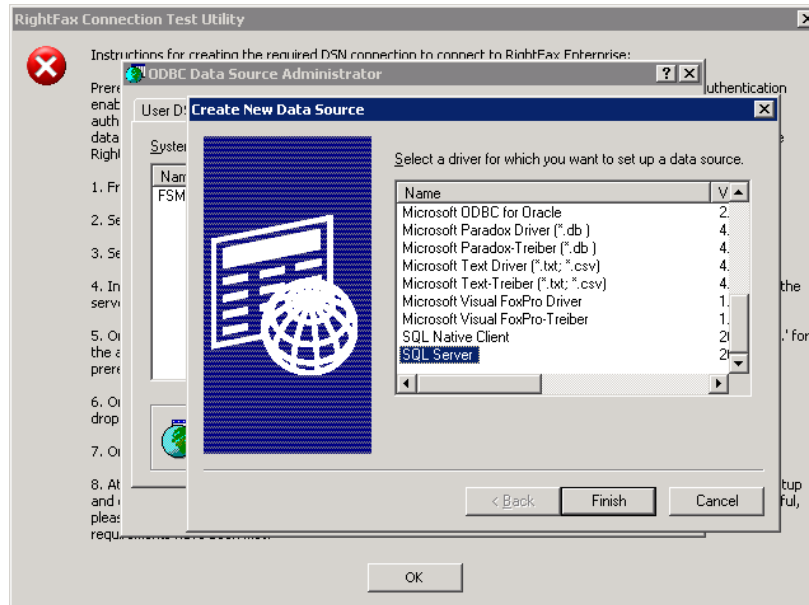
RightFax Connection Test Utility

Instructions for creating the required DSN connection to connect to RightFax Enterprise:

Prere
enab
auth
data
Right

uthentication

1. Fr

2. Se

3. Se

4. In
serv

the

5. O
the a
prere

.' for

6. O
drop

7. O

8. At
and
pleas
requ

tup
ful,

OK

ODBC Data Source Administrator

? X

User D

Syste

Nam
FSM

Create New Data Source

X

Select a driver for which you want to set up a data source.

| Name | V |
|---|---|
| Microsoft ODBC for Oracle | 2. |
| Microsoft Paradox Driver (*.db ) | 4. |
| Microsoft Paradox-Treiber (*.db ) | 4. |
| Microsoft Text Driver (*.txt; *.csv) | 4. |
| Microsoft Text-Treiber (*.txt; *.csv) | 4. |
| Microsoft Visual FoxPro Driver | 1. |
| Microsoft Visual FoxPro-Treiber | 1. |
| SQL Native Client | 2 |
| SQL Server | 2 |

< Back

Finish

Cancel